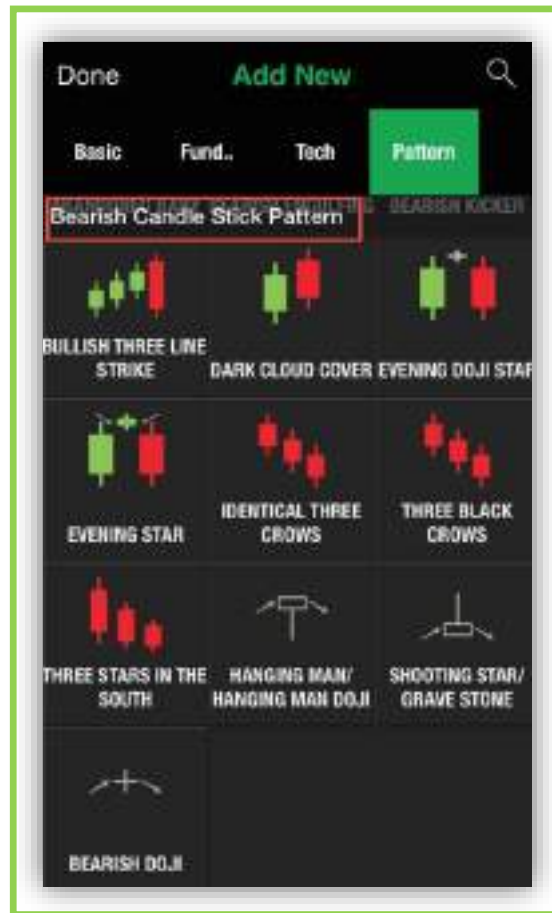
Done Add New

Basic Fund.. Tech Pattern

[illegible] BEARISH KICKER

Bearish Candle Stick Pattern

BULLISH THREE LINE STRIKE

DARK CLOUD COVER

EVENING DOJI STAR

EVENING STAR

IDENTICAL THREE CROWS

THREE BLACK CROWS

THREE STARS IN THE SOUTH

HANGING MAN/ HANGING MAN DOJI

SHOOTING STAR/ GRAVE STONE

BEARISH DOJI